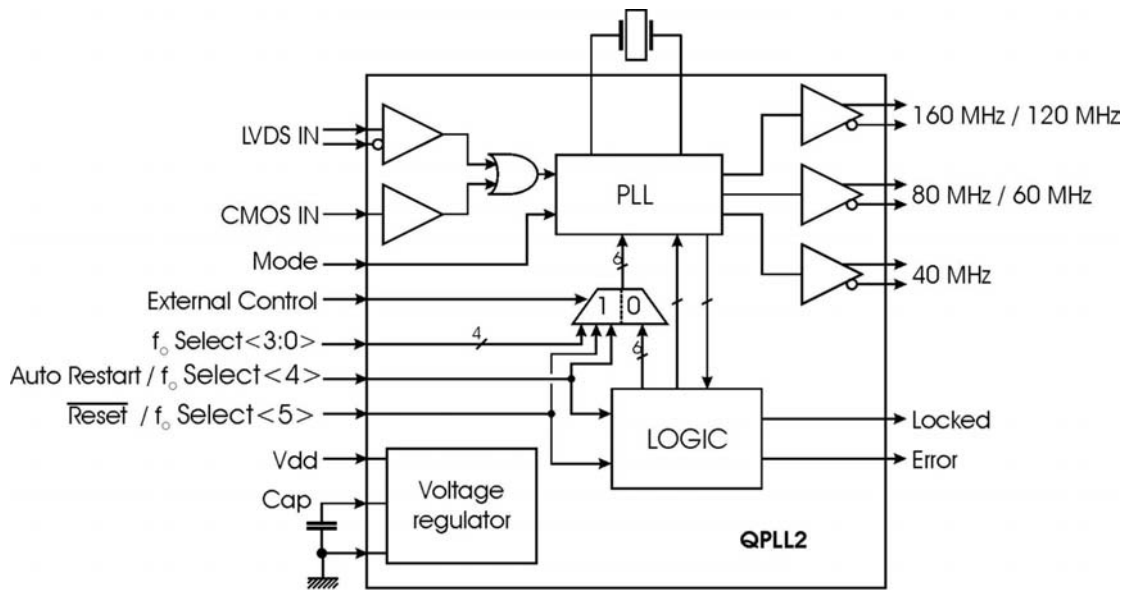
LVDS IN

CMOS IN

Mode

External Control

$f_o$ Select<3:0>

Auto Restart / $f_o$ Select<4>

$\overline{\text{Reset}}$ / $f_o$ Select<5>

Vdd

Cap

PLL

6

1 0

4

6

LOGIC

Voltage regulator

QPLL2

160 MHz / 120 MHz

80 MHz / 60 MHz

40 MHz

Locked

Error